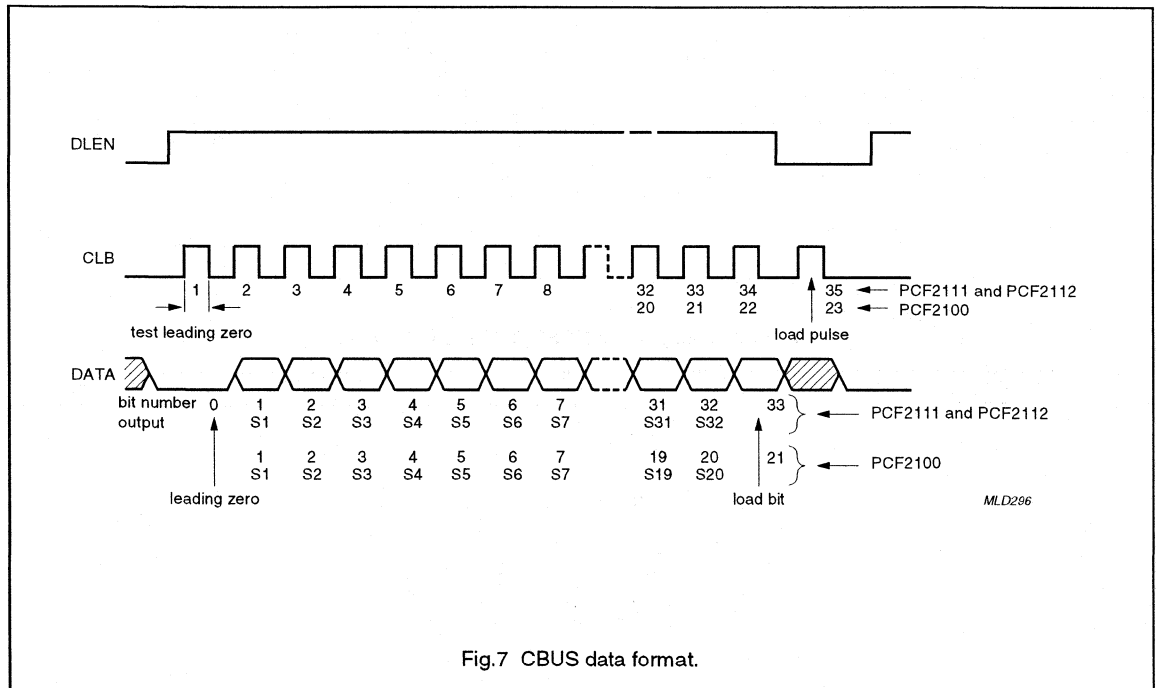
DLEN

CLB

1 2 3 4 5 6 7 8 32 33 34 35 PCF2111 and PCF2112

20 21 22 23 PCF2100

test leading zero

load pulse

DATA

bit number 0 1 2 3 4 5 6 7 31 32 33 PCF2111 and PCF2112

output S1 S2 S3 S4 S5 S6 S7 S31 S32

1 2 3 4 5 6 7 19 20 21 PCF2100

S1 S2 S3 S4 S5 S6 S7 S19 S20

leading zero

load bit

MLD296

Fig.7 CBUS data format.